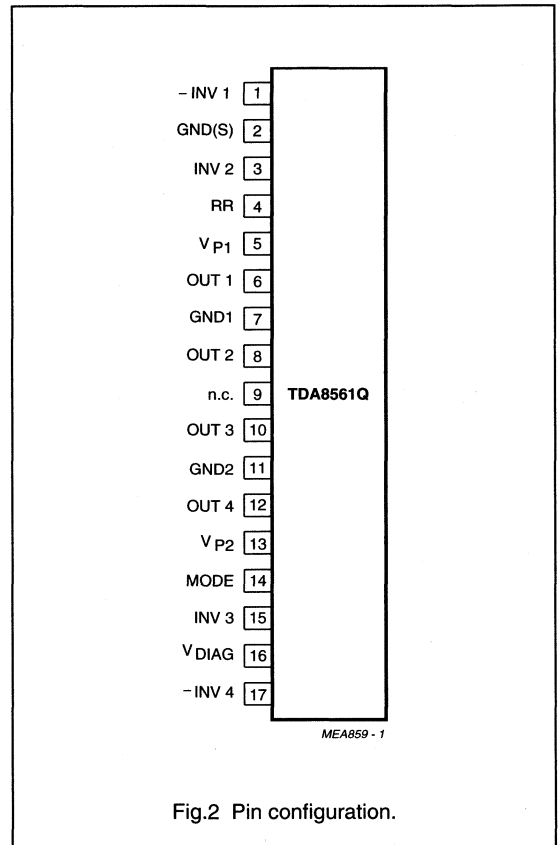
– INV 1 1
GND(S) 2
INV 2 3
RR 4
$V_{P1}$ 5
OUT 1 6
GND1 7
OUT 2 8
n.c. 9
OUT 3 10
GND2 11
OUT 4 12
$V_{P2}$ 13
MODE 14
INV 3 15
$V_{DIAG}$ 16
– INV 4 17

TDA8561Q

MEA859 - 1

Fig.2 Pin configuration.